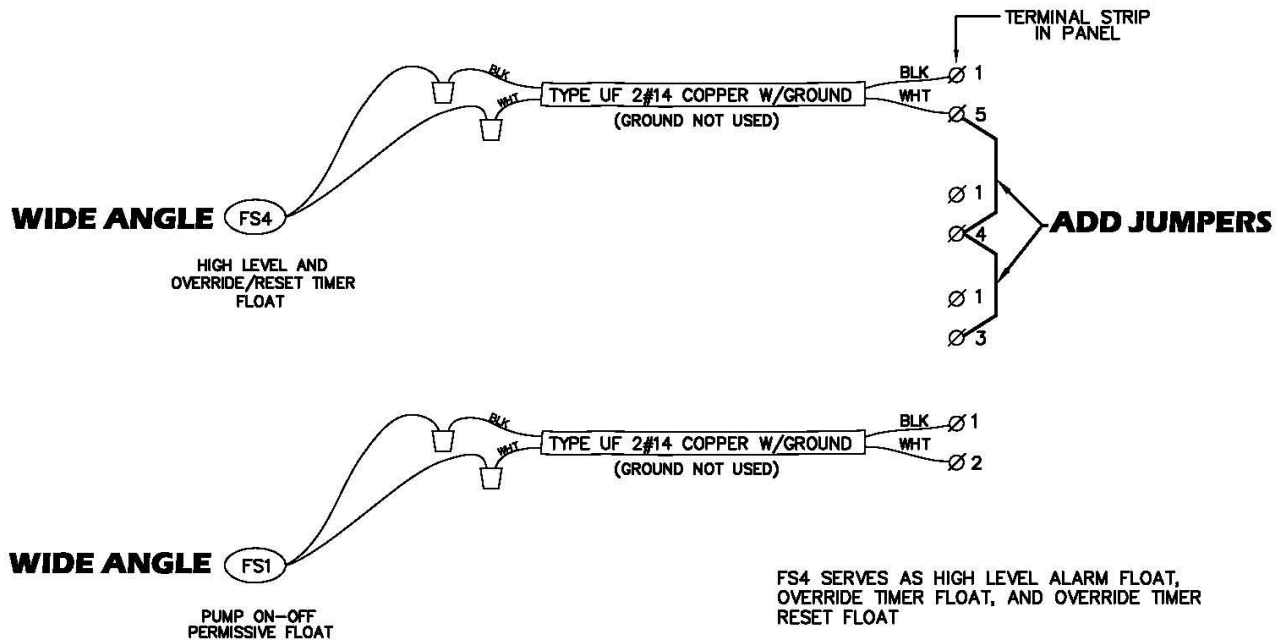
TERMINAL STRIP IN PANEL

BLK
WHT
TYPE UF 2#14 COPPER W/GROUND
(GROUND NOT USED)
BLK
WHT
Ø 1
Ø 5

Ø 1
Ø 4
ADD JUMPERS
Ø 1
Ø 3

WIDE ANGLE
FS4

HIGH LEVEL AND OVERRIDE/RESET TIMER FLOAT

BLK
WHT
TYPE UF 2#14 COPPER W/GROUND
(GROUND NOT USED)
BLK
WHT
Ø 1
Ø 2

WIDE ANGLE
FS1

PUMP ON-OFF PERMISSIVE FLOAT

FS4 SERVES AS HIGH LEVEL ALARM FLOAT, OVERRIDE TIMER FLOAT, AND OVERRIDE TIMER RESET FLOAT